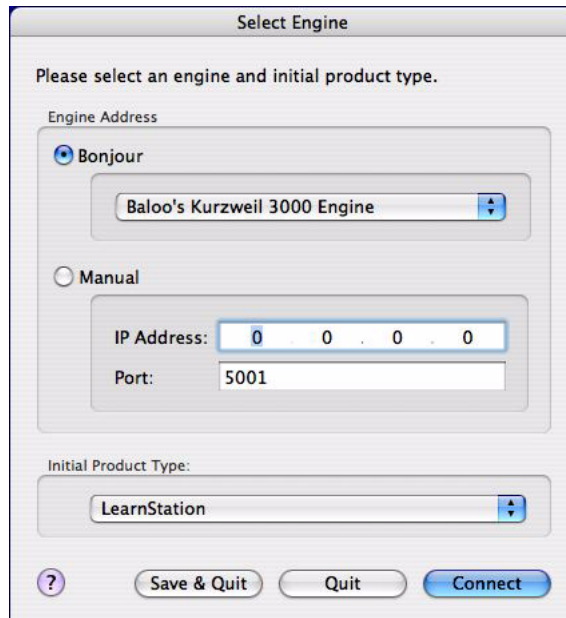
Select Engine

Please select an engine and initial product type.

Engine Address

Bonjour

Baloo's Kurzweil 3000 Engine

Manual

IP Address: 0 . 0 . 0 . 0

Port: 5001

Initial Product Type:

LearnStation

?

Save & Quit

Quit

Connect